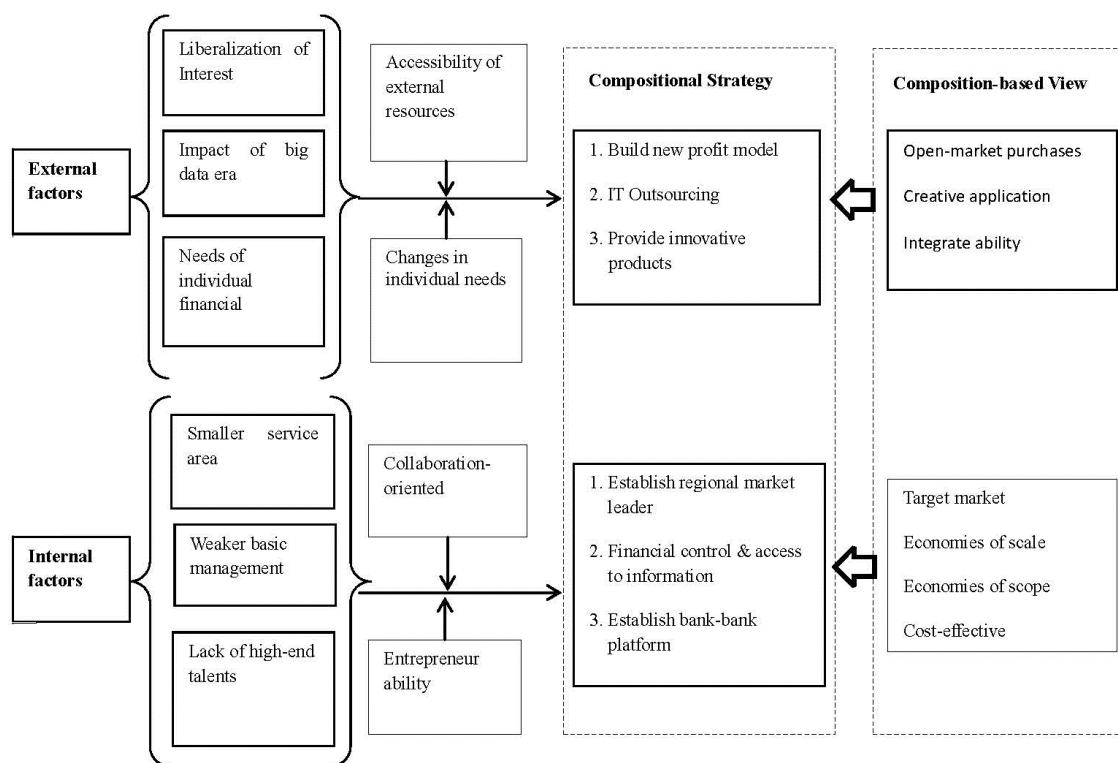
External factors

Liberalization of Interest

Impact of big data era

Needs of individual financial

Accessibility of external resources

Changes in individual needs

Compositional Strategy

1. Build new profit model

2. IT Outsourcing

3. Provide innovative products

Composition-based View

Open-market purchases

Creative application

Integrate ability

Internal factors

Smaller service area

Weaker basic management

Lack of high-end talents

Collaboration-oriented

Entrepreneur ability

1. Establish regional market leader

2. Financial control & access to information

3. Establish bank-bank platform

Target market

Economies of scale

Economies of scope

Cost-effective